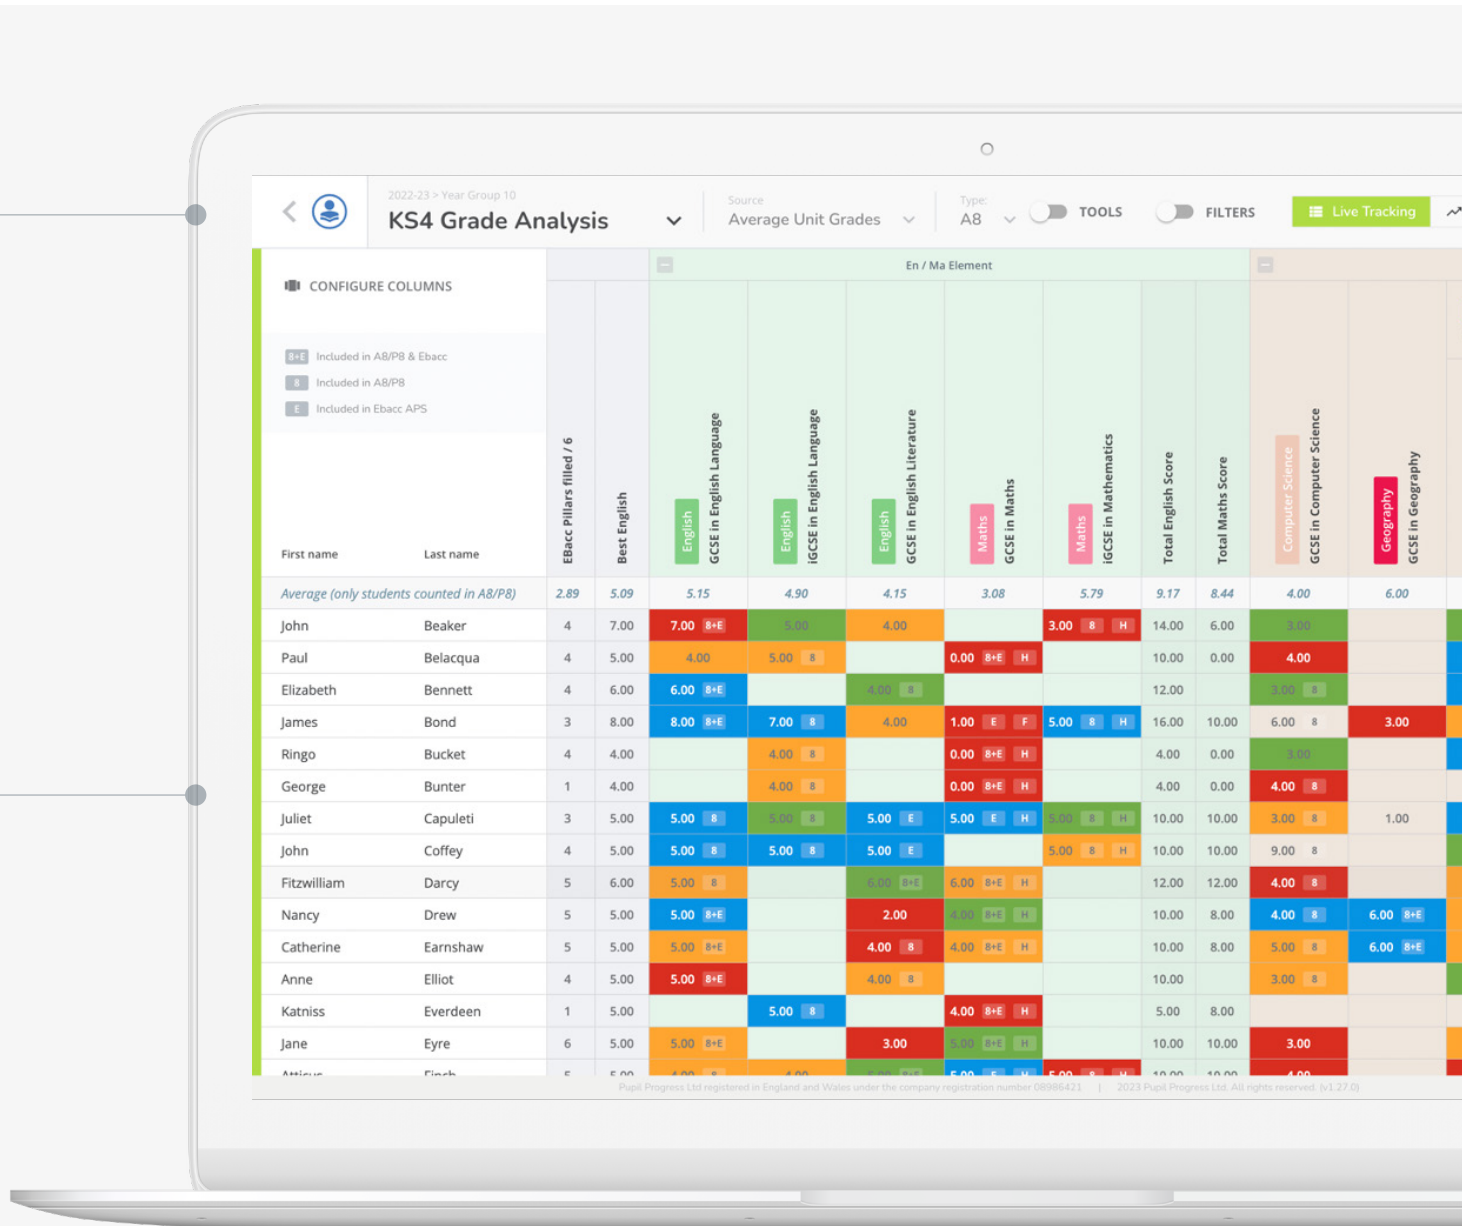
2022-23 > Year Group 10
KS4 Grade Analysis

Source
Average Unit Grades

Type
A8

TOOLS

FILTERS

Live Tracking

CONFIGURE COLUMNS

8+E Included in A8/P8 & Ebacc
8 Included in A8/P8
E Included in Ebacc APS

En / Ma Element

| First name | Last name | EBacc Pillars filled / 6 | Best English | English GCSE in English Language | English iGCSE in English Language | English GCSE in English Literature | Maths GCSE in Maths | Maths iGCSE in Mathematics | Total English Score | Total Maths Score | Computer Science GCSE in Computer Science | Geography GCSE in Geography |
|---|---|---|---|---|---|---|---|---|---|---|---|---|
| Average (only students counted in A8/P8) | | 2.89 | 5.09 | 5.15 | 4.90 | 4.15 | 3.08 | 5.79 | 9.17 | 8.44 | 4.00 | 6.00 |
| John | Beaker | 4 | 7.00 | 7.00 8+E | 5.00 | 4.00 | | 3.00 8 H | 14.00 | 6.00 | 3.00 | |
| Paul | Belacqua | 4 | 5.00 | 4.00 | 5.00 8 | | 0.00 8+E H | | 10.00 | 0.00 | 4.00 | |
| Elizabeth | Bennett | 4 | 6.00 | 6.00 8+E | | 4.00 8 | | | 12.00 | | 3.00 8 | |
| James | Bond | 3 | 8.00 | 8.00 8+E | 7.00 8 | 4.00 | 1.00 E F | 5.00 8 H | 16.00 | 10.00 | 6.00 8 | 3.00 |
| Ringo | Bucket | 4 | 4.00 | | 4.00 8 | | 0.00 8+E H | | 4.00 | 0.00 | 3.00 | |
| George | Bunter | 1 | 4.00 | | 4.00 8 | | 0.00 8+E H | | 4.00 | 0.00 | 4.00 8 | |
| Juliet | Capuleti | 3 | 5.00 | 5.00 8 | 5.00 8 | 5.00 E | 5.00 E H | 5.00 8 H | 10.00 | 10.00 | 3.00 8 | 1.00 |
| John | Coffey | 4 | 5.00 | 5.00 8 | 5.00 8 | 5.00 E | | 5.00 8 H | 10.00 | 10.00 | 9.00 8 | |
| Fitzwilliam | Darcy | 5 | 6.00 | 5.00 8 | | 6.00 8+E | 6.00 8+E H | | 12.00 | 12.00 | 4.00 8 | |
| Nancy | Drew | 5 | 5.00 | 5.00 8+E | | 2.00 | 4.00 8+E H | | 10.00 | 8.00 | 4.00 8 | 6.00 8+E |
| Catherine | Earnshaw | 5 | 5.00 | 5.00 8+E | | 4.00 8 | 4.00 8+E H | | 10.00 | 8.00 | 5.00 8 | 6.00 8+E |
| Anne | Elliot | 4 | 5.00 | 5.00 8+E | | 4.00 8 | | | 10.00 | | 3.00 8 | |
| Katniss | Everdeen | 1 | 5.00 | | 5.00 8 | | 4.00 8+E H | | 5.00 | 8.00 | | |
| Jane | Eyre | 6 | 5.00 | 5.00 8+E | | 3.00 | 5.00 8+E H | | 10.00 | 10.00 | 3.00 | |
| Atticus | Finch | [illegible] | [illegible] | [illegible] | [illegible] | | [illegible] | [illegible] | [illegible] | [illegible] | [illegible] | |

Pupil Progress Ltd registered in England and Wales under the company registration number 08986421 | 2023 Pupil Progress Ltd. All rights reserved. (v1.27.0)